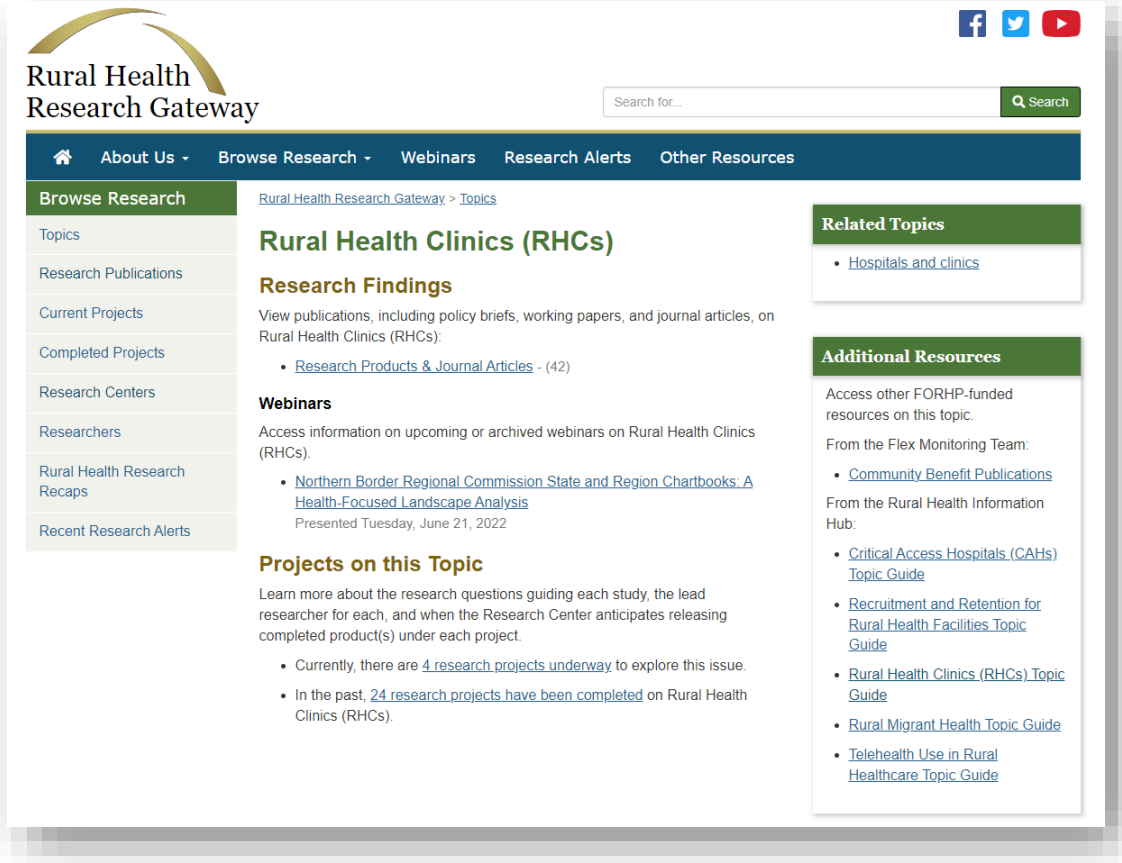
Rural Health Research Gateway

Search for...
Search

About Us
Browse Research
Webinars
Research Alerts
Other Resources

Browse Research
Topics
Research Publications
Current Projects
Completed Projects
Research Centers
Researchers
Rural Health Research Recaps
Recent Research Alerts

Rural Health Research Gateway > Topics

Rural Health Clinics (RHCs)

Research Findings

View publications, including policy briefs, working papers, and journal articles, on Rural Health Clinics (RHCs):

- Research Products & Journal Articles - (42)

Webinars

Access information on upcoming or archived webinars on Rural Health Clinics (RHCs).

- Northern Border Regional Commission State and Region Chartbooks: A Health-Focused Landscape Analysis
Presented Tuesday, June 21, 2022

Projects on this Topic

Learn more about the research questions guiding each study, the lead researcher for each, and when the Research Center anticipates releasing completed product(s) under each project.

- Currently, there are 4 research projects underway to explore this issue.
- In the past, 24 research projects have been completed on Rural Health Clinics (RHCs).

Related Topics

- Hospitals and clinics

Additional Resources

Access other FORHP-funded resources on this topic.

From the Flex Monitoring Team:

- Community Benefit Publications

From the Rural Health Information Hub:

- Critical Access Hospitals (CAHs) Topic Guide
- Recruitment and Retention for Rural Health Facilities Topic Guide
- Rural Health Clinics (RHCs) Topic Guide
- Rural Migrant Health Topic Guide
- Telehealth Use in Rural Healthcare Topic Guide